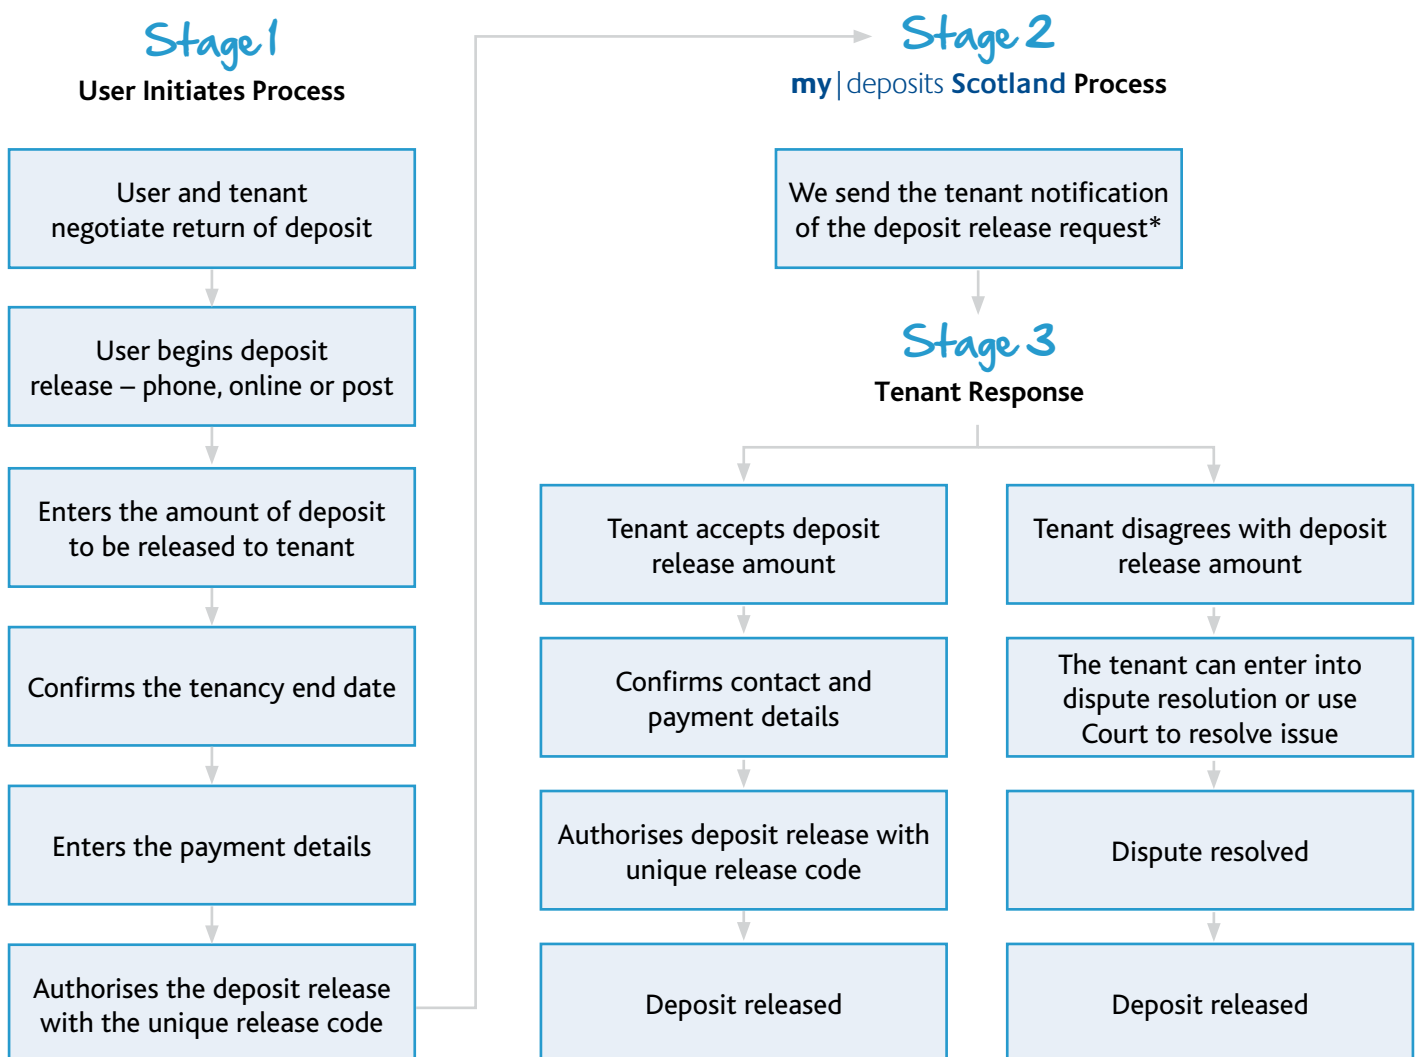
Stage 1
User Initiates Process

User and tenant negotiate return of deposit

User begins deposit release – phone, online or post

Enters the amount of deposit to be released to tenant

Confirms the tenancy end date

Enters the payment details

Authorises the deposit release with the unique release code

Stage 2
my | deposits Scotland Process

We send the tenant notification of the deposit release request*

Stage 3
Tenant Response

Tenant accepts deposit release amount

Confirms contact and payment details

Authorises deposit release with unique release code

Deposit released

Tenant disagrees with deposit release amount

The tenant can enter into dispute resolution or use Court to resolve issue

Dispute resolved

Deposit released